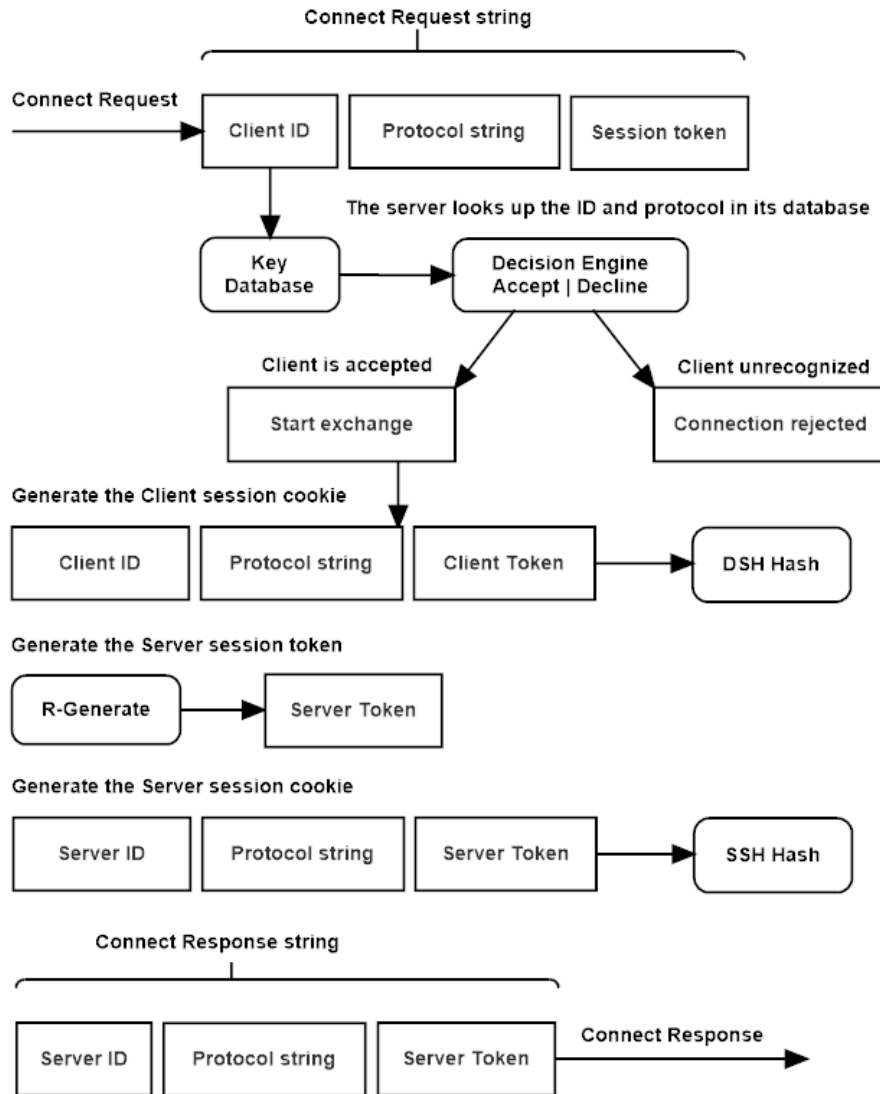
Connect Request string

Connect Request

Client ID

Protocol string

Session token

The server looks up the ID and protocol in its database

Key Database

Decision Engine Accept | Decline

Client is accepted

Client unrecognized

Start exchange

Connection rejected

Generate the Client session cookie

Client ID

Protocol string

Client Token

DSH Hash

Generate the Server session token

R-Generate

Server Token

Generate the Server session cookie

Server ID

Protocol string

Server Token

SSH Hash

Connect Response string

Server ID

Protocol string

Server Token

Connect Response